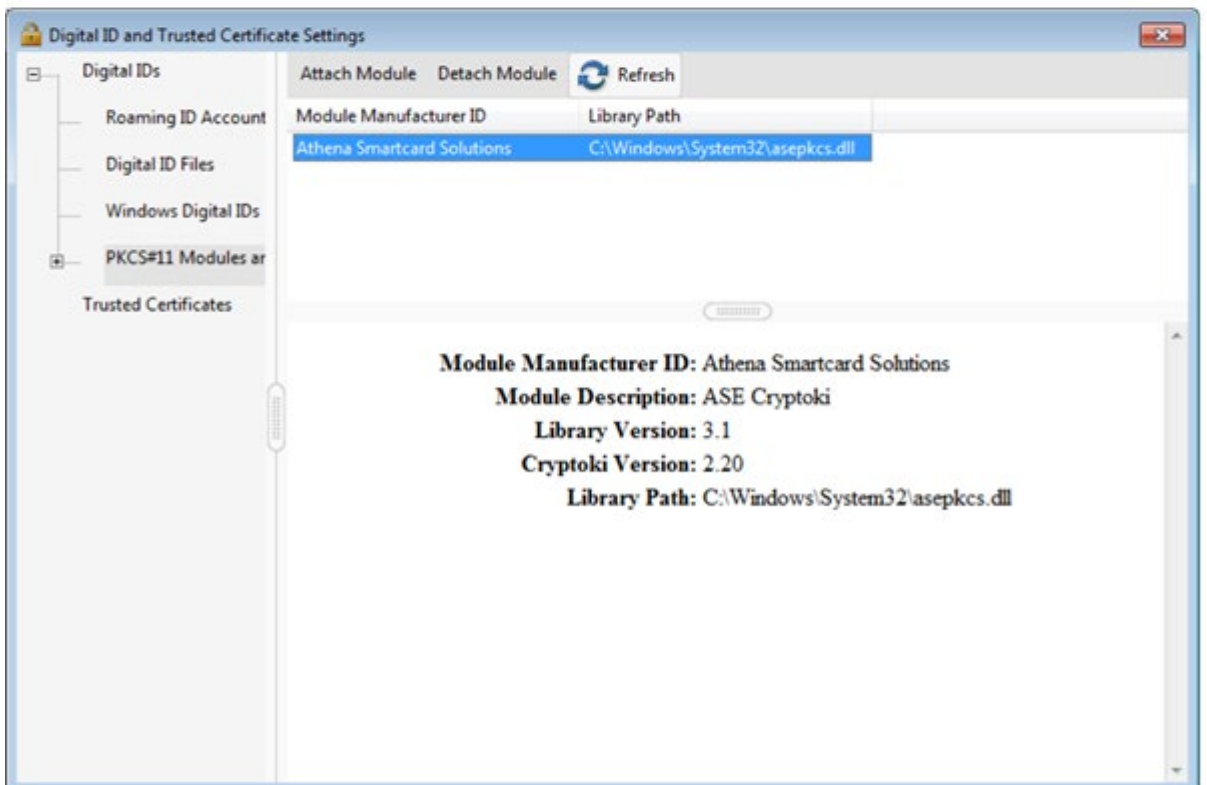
Digital ID and Trusted Certificate Settings

Digital IDs
Roaming ID Account
Digital ID Files
Windows Digital IDs
PKCS#11 Modules ar
Trusted Certificates

Attach Module Detach Module Refresh

| Module Manufacturer ID | Library Path |
|---|---|
| Athena Smartcard Solutions | C:\Windows\System32\asepkcs.dll |

Module Manufacturer ID: Athena Smartcard Solutions
Module Description: ASE Cryptoki
Library Version: 3.1
Cryptoki Version: 2.20
Library Path: C:\Windows\System32\asepkcs.dll